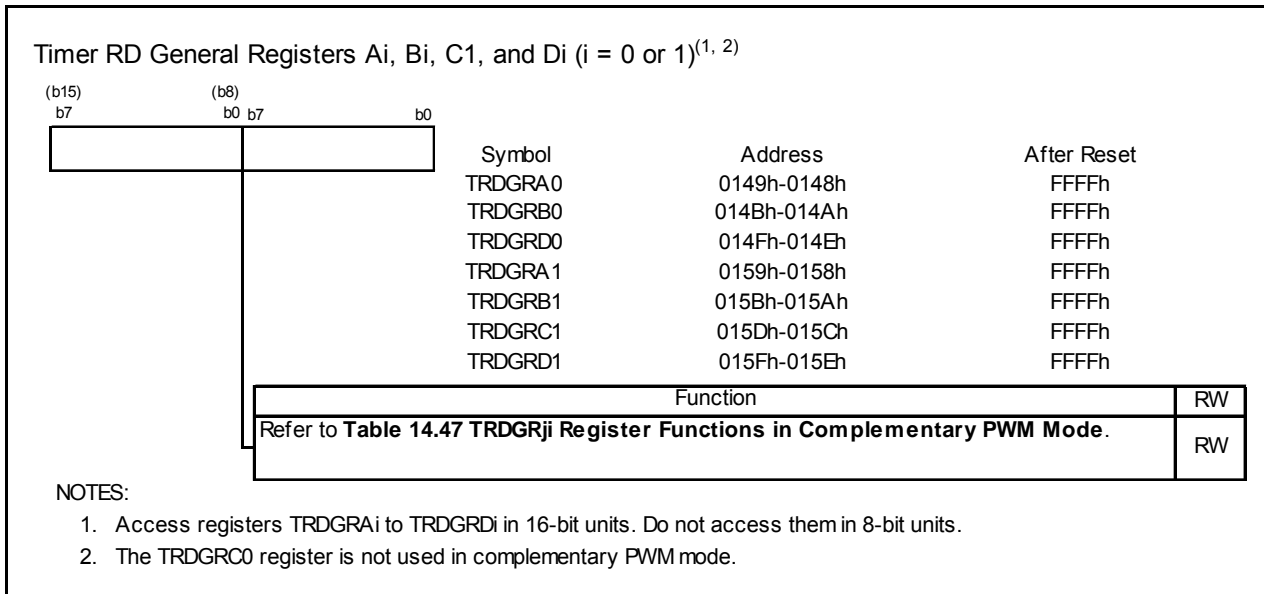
Timer RD General Registers Ai, Bi, C1, and Di (i = 0 or 1)$^{(1, 2)}$

(b15) (b8)
b7 b0 b7 b0

| Symbol | Address | After Reset |
|---|---|---|
| TRDGRA0 | 0149h-0148h | FFFFh |
| TRDGRB0 | 014Bh-014Ah | FFFFh |
| TRDGRD0 | 014Fh-014Eh | FFFFh |
| TRDGRA1 | 0159h-0158h | FFFFh |
| TRDGRB1 | 015Bh-015Ah | FFFFh |
| TRDGRC1 | 015Dh-015Ch | FFFFh |
| TRDGRD1 | 015Fh-015Eh | FFFFh |

| Function | RW |
|---|---|
| Refer to **Table 14.47 TRDGRji Register Functions in Complementary PWM Mode**. | RW |

NOTES:
1. Access registers TRDGRAi to TRDGRDi in 16-bit units. Do not access them in 8-bit units.
2. The TRDGRC0 register is not used in complementary PWM mode.